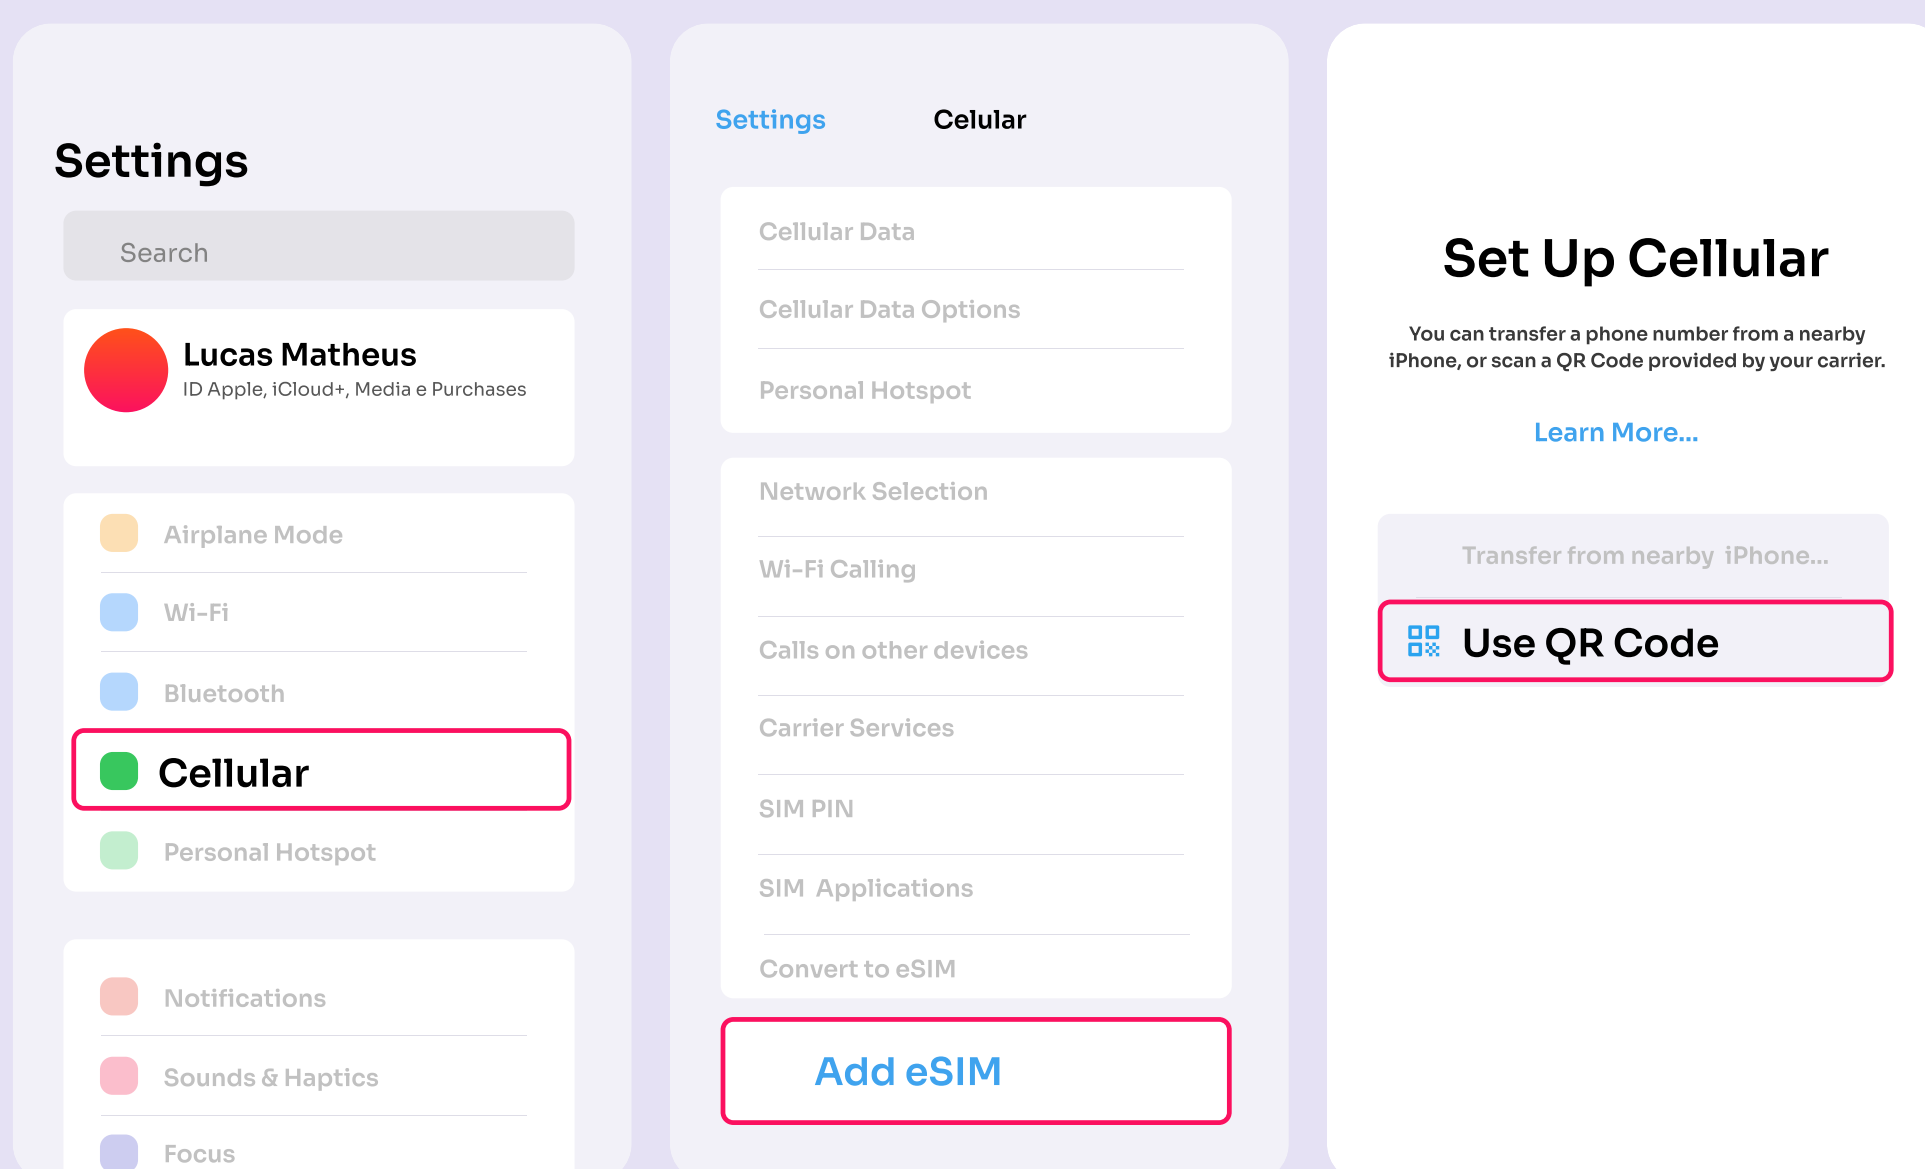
Settings

Search

Lucas Matheus
ID Apple, iCloud+, Media e Purchases

Airplane Mode

Wi-Fi

Bluetooth

Cellular

Personal Hotspot

Notifications

Sounds & Haptics

Focus

Settings Celular

Cellular Data

Cellular Data Options

Personal Hotspot

Network Selection

Wi-Fi Calling

Calls on other devices

Carrier Services

SIM PIN

SIM Applications

Convert to eSIM

Add eSIM

Set Up Cellular

You can transfer a phone number from a nearby iPhone, or scan a QR Code provided by your carrier.

Learn More...

Transfer from nearby iPhone...

Use QR Code